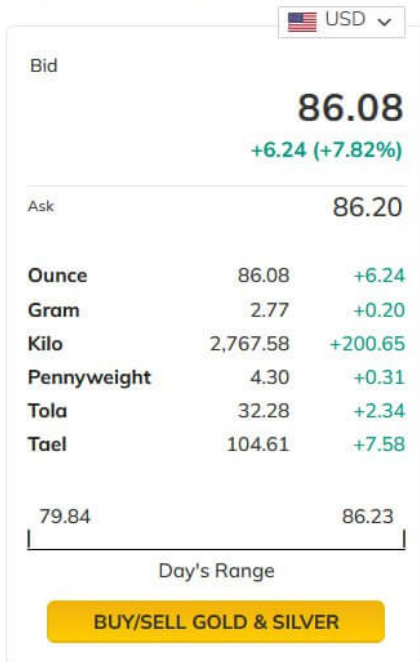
USD

Bid

86.08

+6.24 (+7.82%)

Ask 86.20

| | | |
|---|---|---|
| Ounce | 86.08 | +6.24 |
| Gram | 2.77 | +0.20 |
| Kilo | 2,767.58 | +200.65 |
| Pennyweight | 4.30 | +0.31 |
| Tola | 32.28 | +2.34 |
| Tael | 104.61 | +7.58 |

79.84 86.23

Day's Range

BUY/SELL GOLD & SILVER